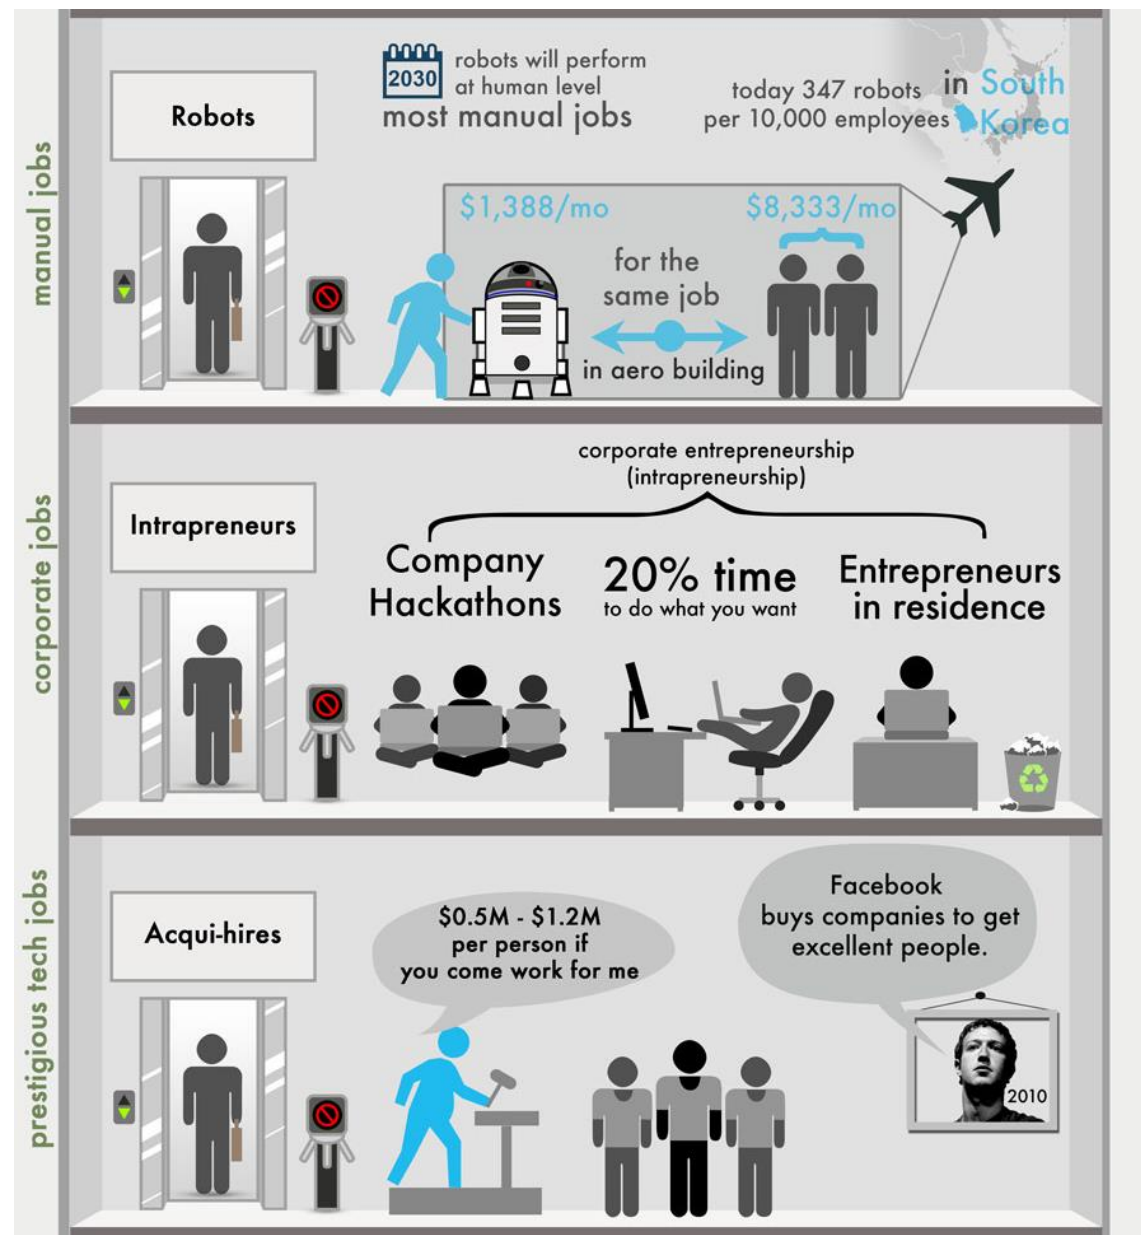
manual jobs

Robots

2030 robots will perform at human level
most manual jobs

today 347 robots per 10,000 employees in South Korea

$1,388/mo
$8,333/mo

for the same job

in aero building

corporate jobs

Intrapreneurs

corporate entrepreneurship (intrapreneurship)

Company Hackathons

20% time
to do what you want

Entrepreneurs in residence

prestigious tech jobs

Acqui-hires

$0.5M - $1.2M per person if you come work for me

Facebook buys companies to get excellent people.

2010